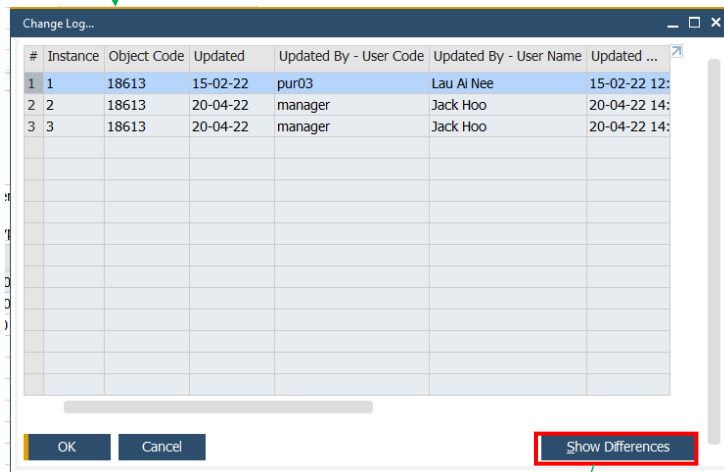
Change Log...

| # | Instance | Object Code | Updated | Updated By - User Code | Updated By - User Name | Updated ... |
|---|---|---|---|---|---|---|
| 1 | 1 | 18613 | 15-02-22 | pur03 | Lau Ai Nee | 15-02-22 12: |
| 2 | 2 | 18613 | 20-04-22 | manager | Jack Hoo | 20-04-22 14: |
| 3 | 3 | 18613 | 20-04-22 | manager | Jack Hoo | 20-04-22 14: |

OK Cancel Show Differences